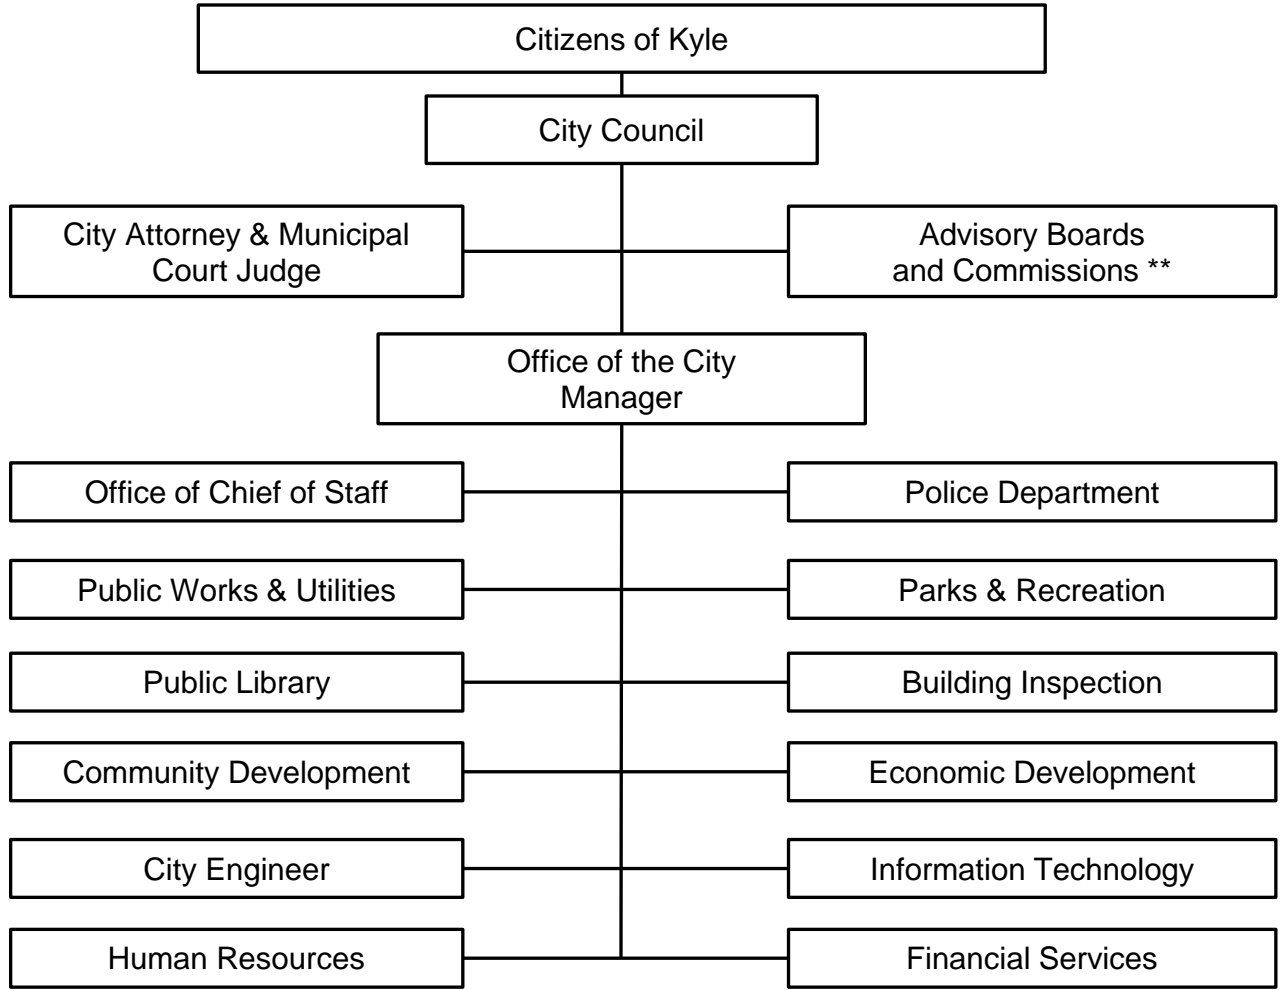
Citizens of Kyle

City Council

City Attorney & Municipal Court Judge

Advisory Boards and Commissions **

Office of the City Manager

Office of Chief of Staff

Police Department

Public Works & Utilities

Parks & Recreation

Public Library

Building Inspection

Community Development

Economic Development

City Engineer

Information Technology

Human Resources

Financial Services